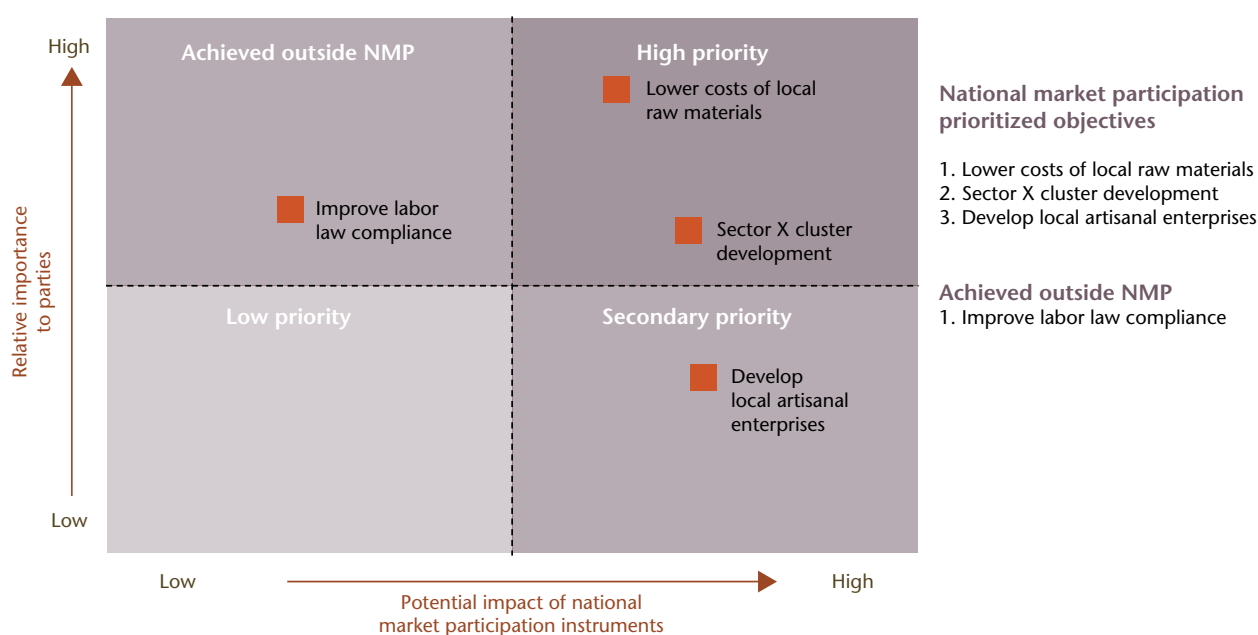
High

Relative importance to parties

Low

Achieved outside NMP

Improve labor law compliance

High priority

Lower costs of local raw materials

Sector X cluster development

Low priority

Secondary priority

Develop local artisanal enterprises

Low

High

Potential impact of national market participation instruments

National market participation prioritized objectives

1. Lower costs of local raw materials
2. Sector X cluster development
3. Develop local artisanal enterprises

Achieved outside NMP
1. Improve labor law compliance